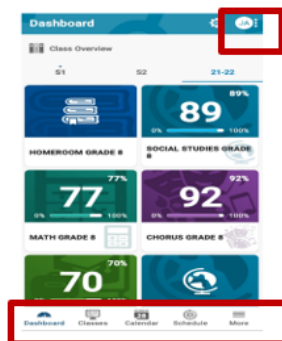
Dashboard

JA

Class Overview

S1

S2

21-22

89

89%

0%

100%

HOMEROOM GRADE 8

SOCIAL STUDIES GRADE 8

77

77%

0%

100%

92

92%

0%

100%

MATH GRADE 8

CHORUS GRADE 8

70

70%

Dashboard

Classes

Calendar

Schedule

More